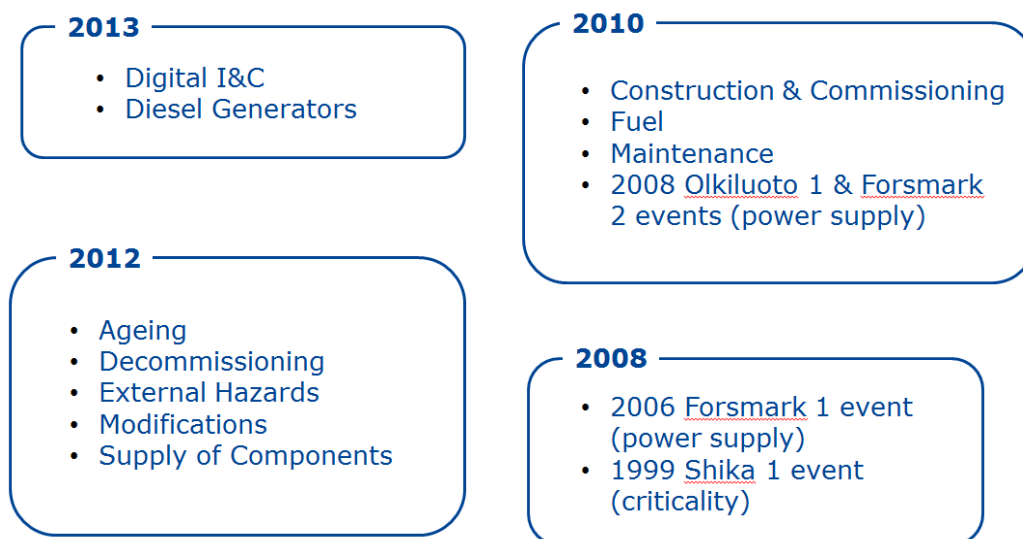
2013

- Digital I&C
- Diesel Generators

2010

- Construction & Commissioning
- Fuel
- Maintenance
- 2008 Olkiluoto 1 & Forsmark 2 events (power supply)

2012

- Ageing
- Decommissioning
- External Hazards
- Modifications
- Supply of Components

2008

- 2006 Forsmark 1 event (power supply)
- 1999 Shika 1 event (criticality)